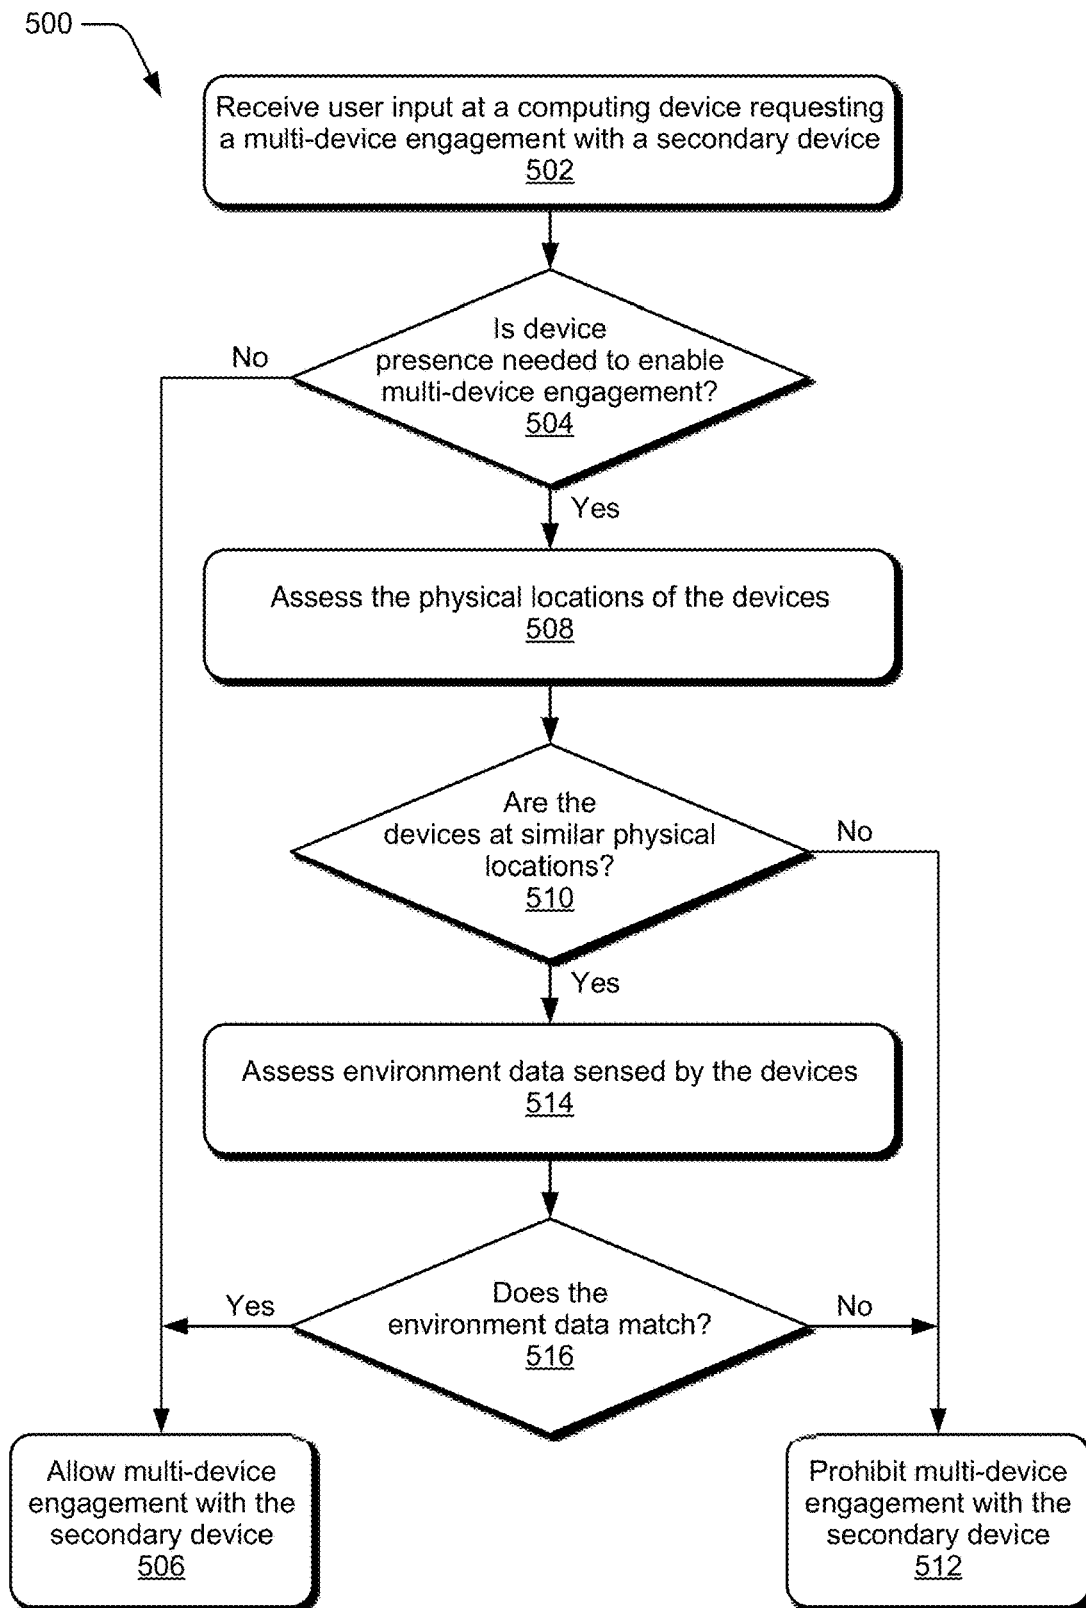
500

Receive user input at a computing device requesting a multi-device engagement with a secondary device
502

Is device presence needed to enable multi-device engagement?
504

No

Yes

Assess the physical locations of the devices
508

Are the devices at similar physical locations?
510

No

Yes

Assess environment data sensed by the devices
514

Does the environment data match?
516

Yes

No

Allow multi-device engagement with the secondary device
506

Prohibit multi-device engagement with the secondary device
512